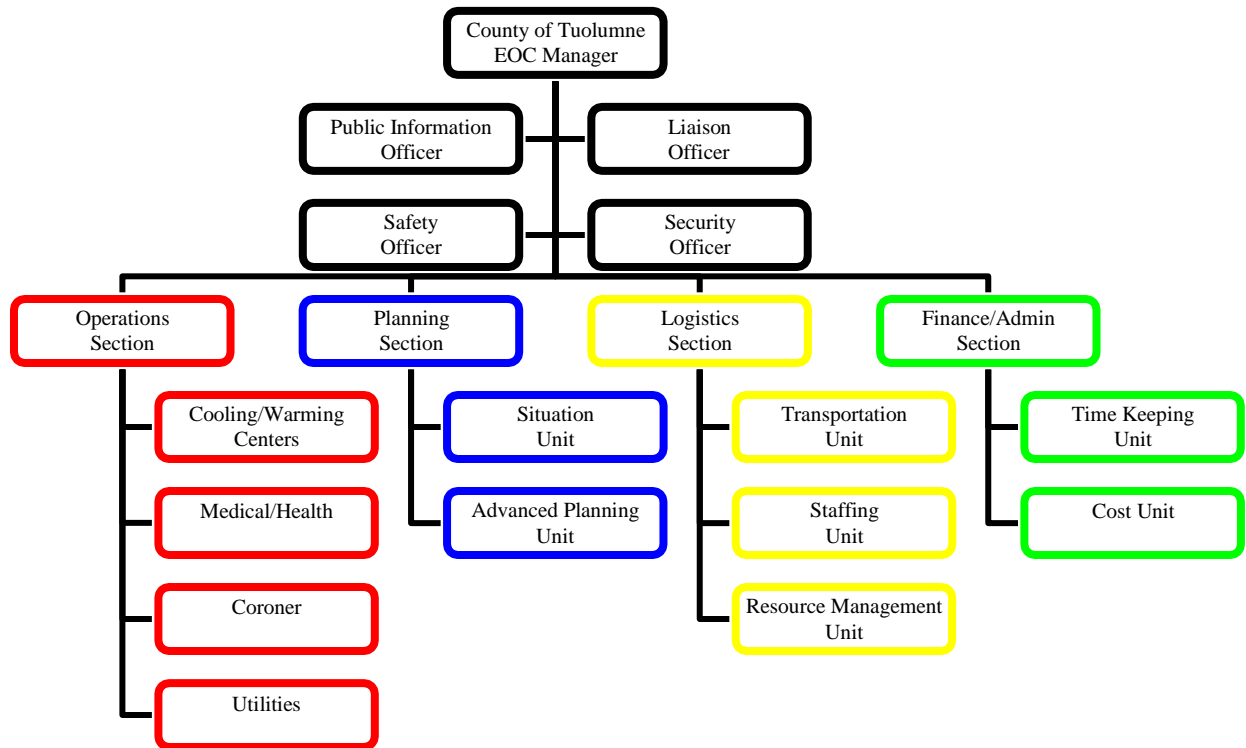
County of Tuolumne EOC Manager

Public Information Officer

Liaison Officer

Safety Officer

Security Officer

Operations Section

Cooling/Warming Centers

Medical/Health

Coroner

Utilities

Planning Section

Situation Unit

Advanced Planning Unit

Logistics Section

Transportation Unit

Staffing Unit

Resource Management Unit

Finance/Admin Section

Time Keeping Unit

Cost Unit